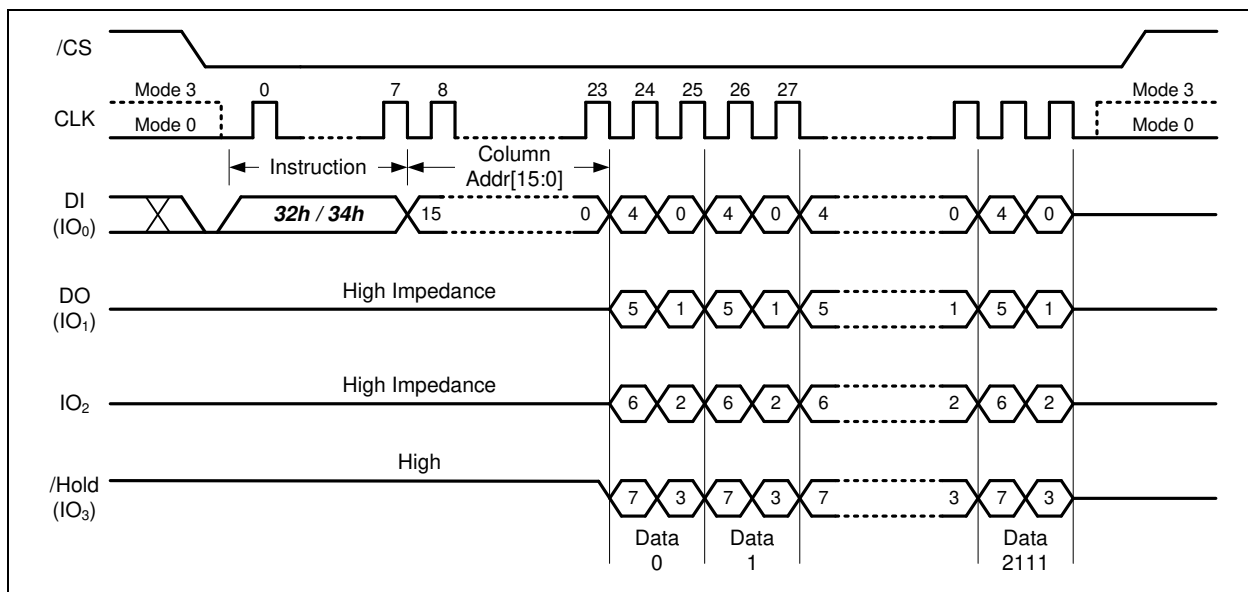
/CS

CLK

Mode 3

Mode 0

0

7

8

23

24

25

26

27

Mode 3

Mode 0

Instruction

Column Addr[15:0]

DI ($IO_0$)

***32h / 34h***

15

0

4

0

4

0

4

0

4

0

DO ($IO_1$)

High Impedance

5

1

5

1

5

1

5

1

$IO_2$

High Impedance

6

2

6

2

6

2

6

2

/Hold ($IO_3$)

High

7

3

7

3

7

3

7

3

Data 0

Data 1

Data 2111